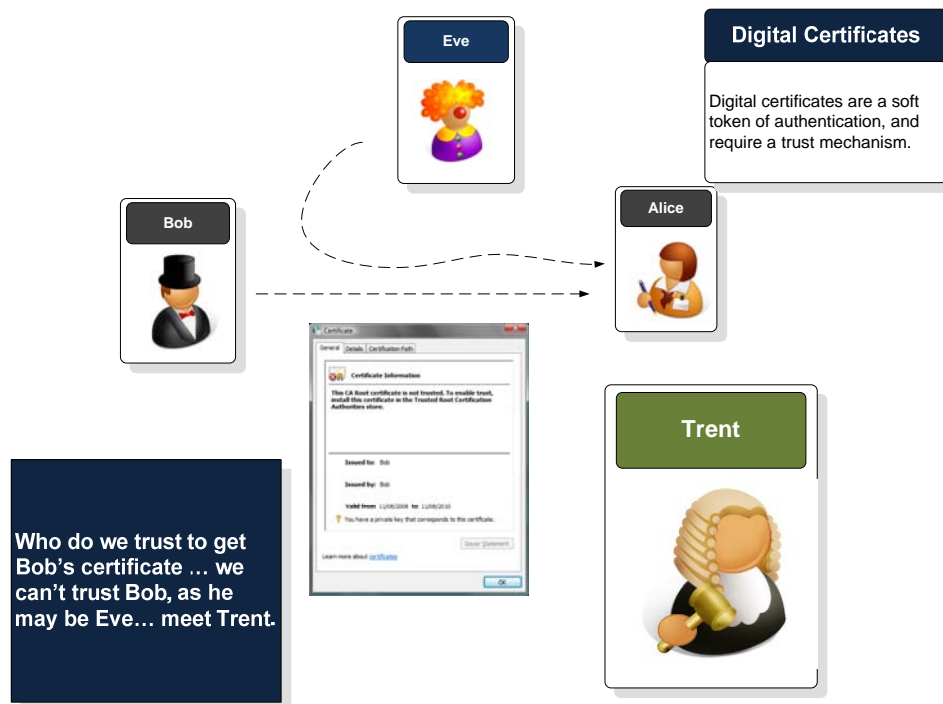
Eve

Digital Certificates

Digital certificates are a soft token of authentication, and require a trust mechanism.

Bob

Alice

Certificate

General Details Certification Path

Certificate Information

This CA Root certificate is not trusted. To enable trust, install this certificate in the Trusted Root Certification Authorities store.

Issued to: Bob

Issued by: Bob

Valid from 11/09/2008 to 11/09/2010

You have a private key that corresponds to this certificate.

Issuer Statement

Learn more about certificates

OK

Trent

Who do we trust to get Bob's certificate … we can't trust Bob, as he may be Eve… meet Trent.